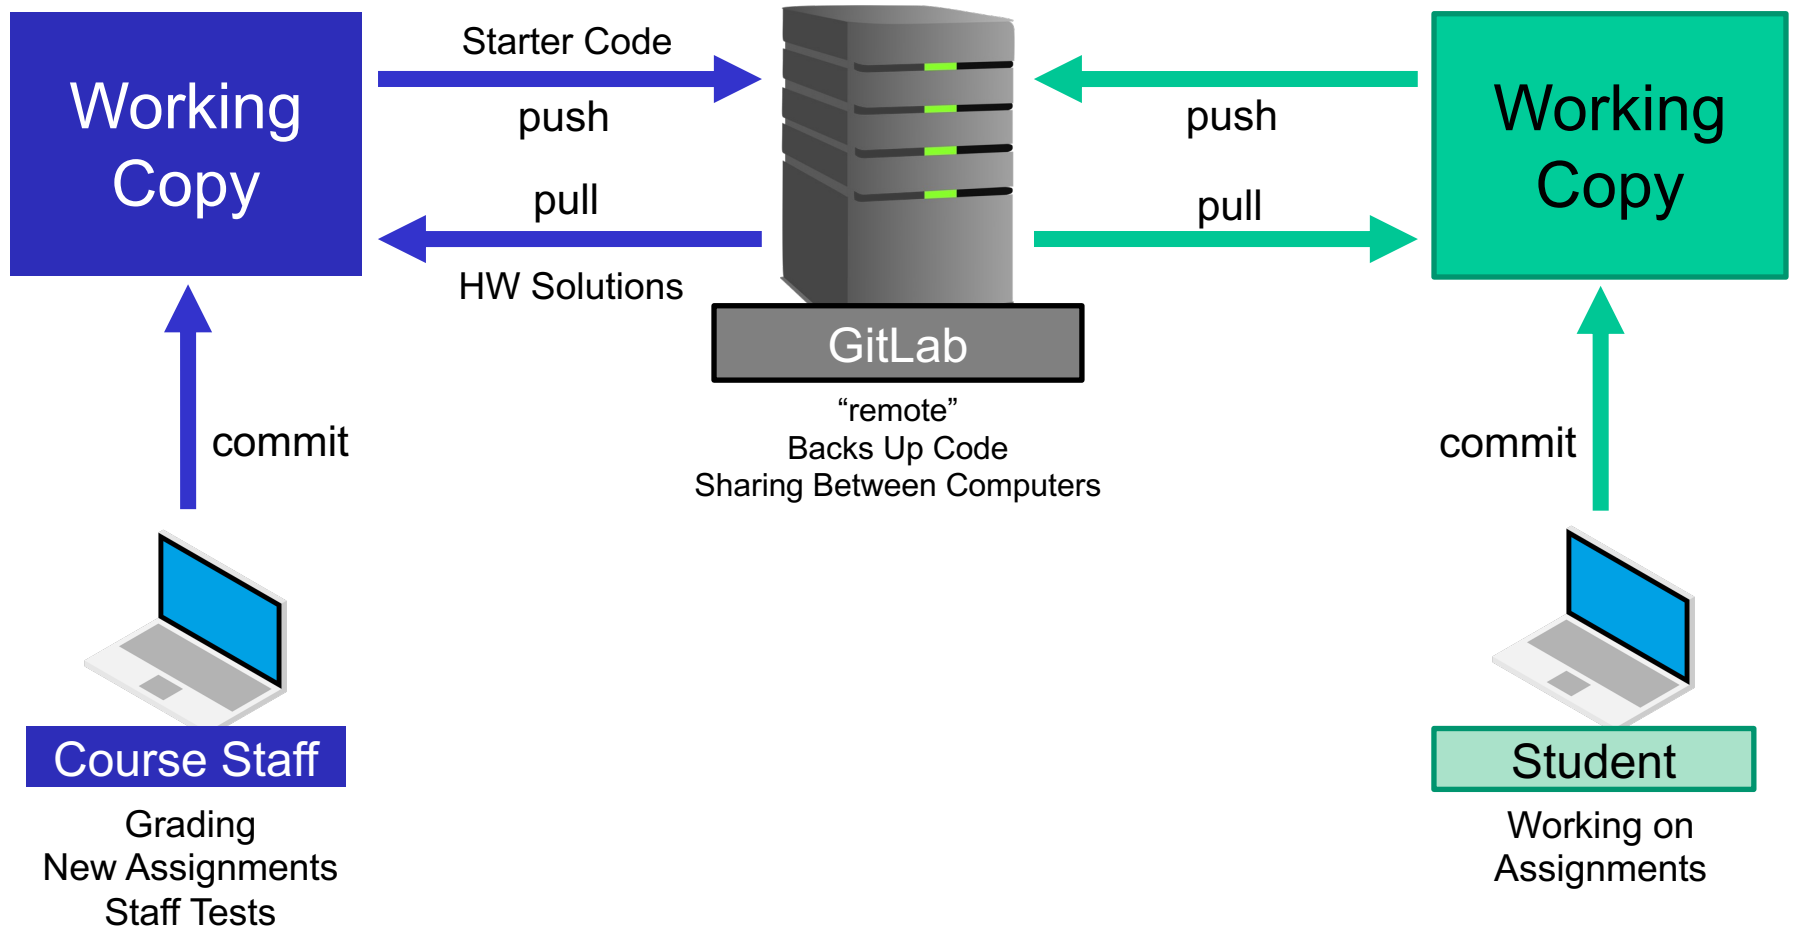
Working Copy

Starter Code

push

pull

HW Solutions

GitLab

“remote”
Backs Up Code
Sharing Between Computers

push

pull

Working Copy

commit

commit

Course Staff

Grading
New Assignments
Staff Tests

Student

Working on
Assignments